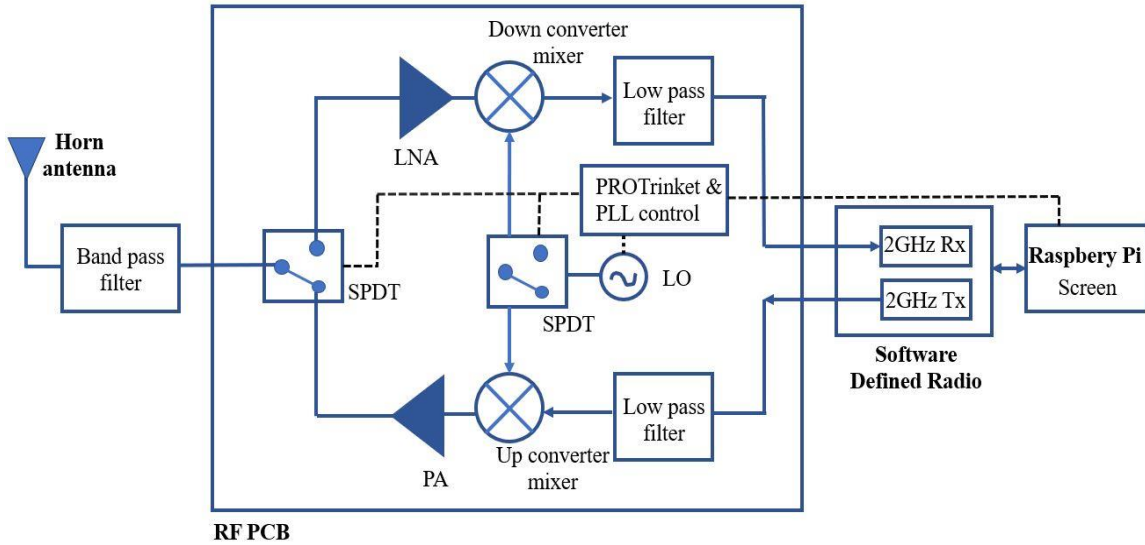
Horn antenna

Band pass filter

SPDT

LNA

Down converter mixer

Low pass filter

PROTrinket & PLL control

SPDT

LO

PA

Up converter mixer

Low pass filter

2GHz Rx

2GHz Tx

Software Defined Radio

Raspbery Pi Screen

RF PCB